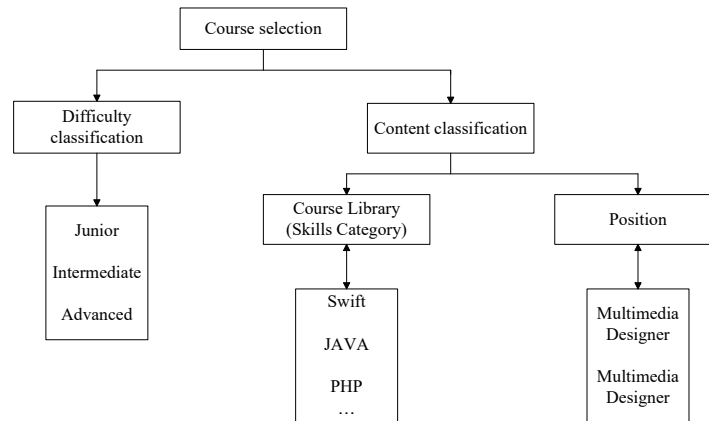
Course selection

Difficulty classification

Junior

Intermediate

Advanced

Content classification

Course Library (Skills Category)

Swift

JAVA

PHP

…

Position

Multimedia Designer

Multimedia Designer